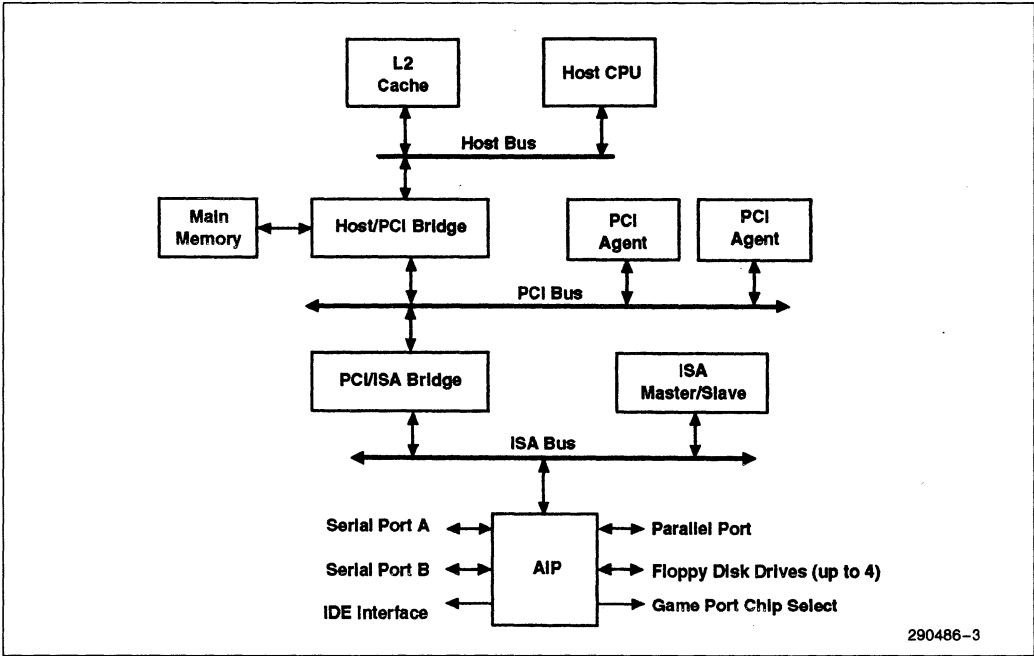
L2 Cache

Host CPU

Host Bus

Main Memory

Host/PCI Bridge

PCI Agent

PCI Agent

PCI Bus

PCI/ISA Bridge

ISA Master/Slave

ISA Bus

Serial Port A

Serial Port B

IDE Interface

AIP

Parallel Port

Floppy Disk Drives (up to 4)

Game Port Chip Select

290486–3